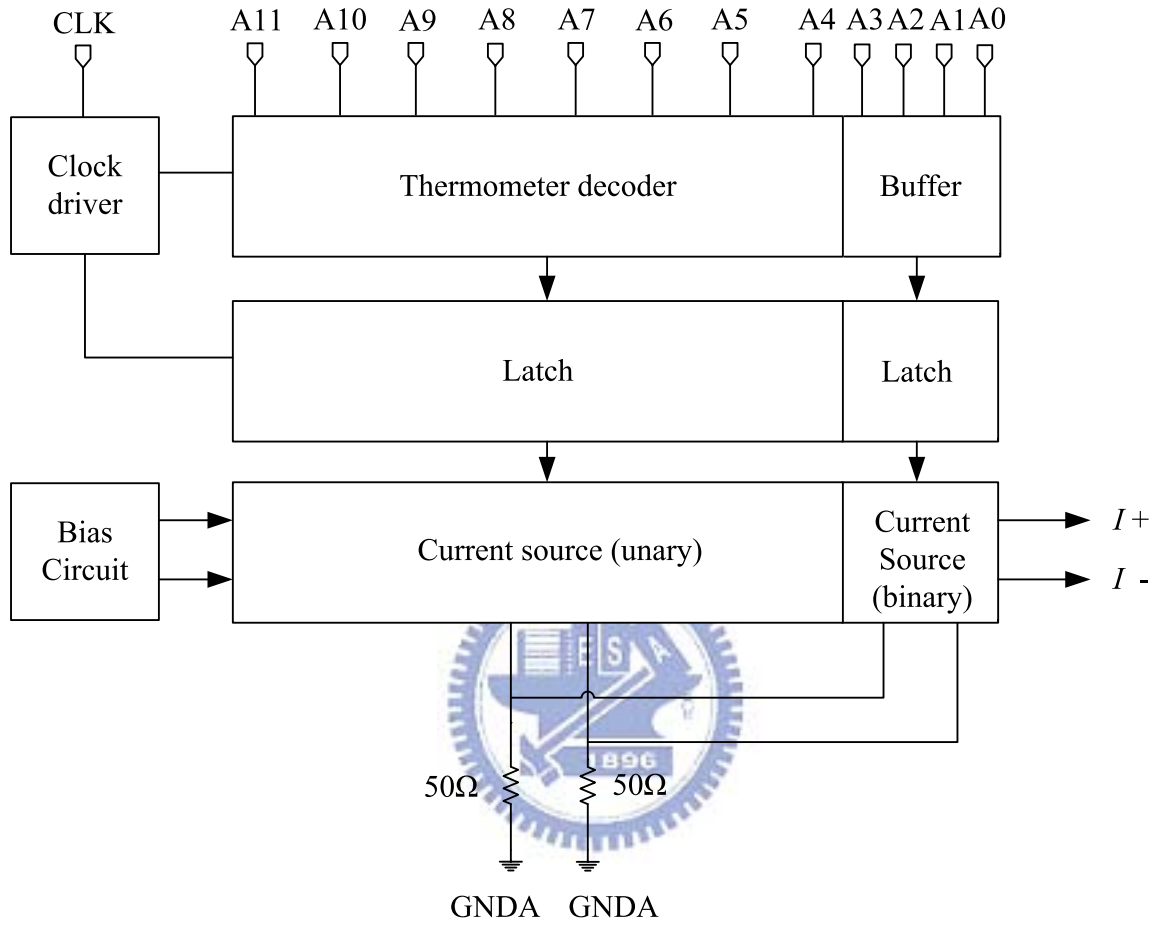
CLK

A11 A10 A9 A8 A7 A6 A5 A4 A3 A2 A1 A0

Clock driver

Thermometer decoder

Buffer

Latch

Latch

Bias Circuit

Current source (unary)

Current Source (binary)

$I+$

$I-$

E S A

1896

$50\Omega$

$50\Omega$

GNDA GNDA